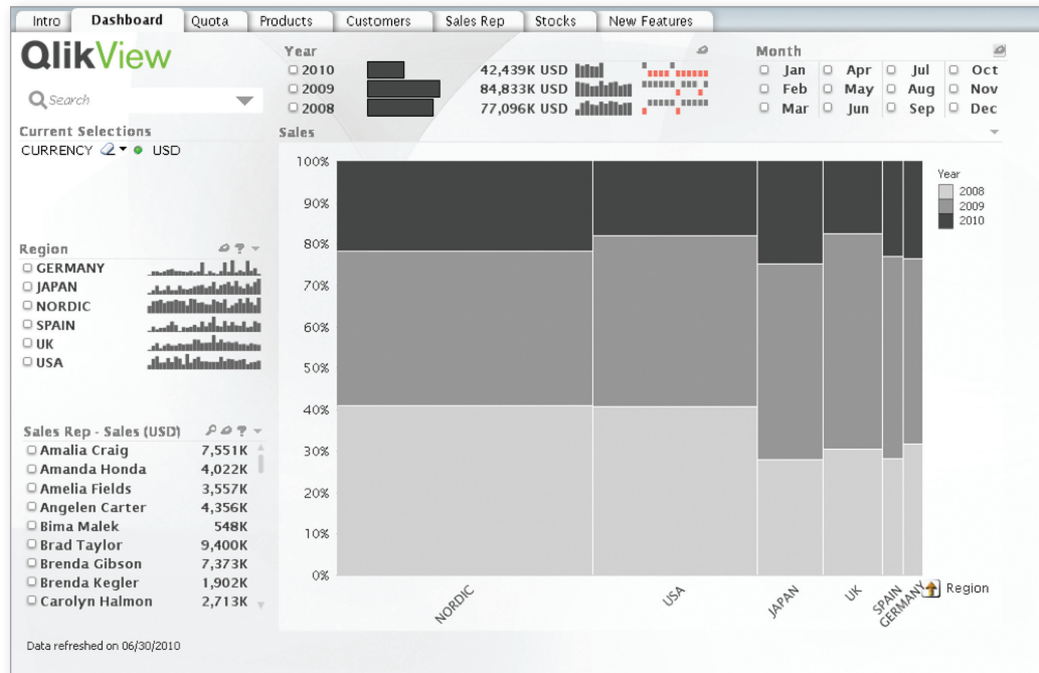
Intro Dashboard Quota Products Customers Sales Rep Stocks New Features

QlikView

Search

Current Selections
CURRENCY USD

Year
2010 42,439K USD
2009 84,833K USD
2008 77,096K USD

Month
Jan Apr Jul Oct
Feb May Aug Nov
Mar Jun Sep Dec

Sales

Region
GERMANY
JAPAN
NORDIC
SPAIN
UK
USA

Sales Rep - Sales (USD)
| | |
|---|---|
| Amalia Craig | 7,551K |
| Amanda Honda | 4,022K |
| Amelia Fields | 3,557K |
| Angelen Carter | 4,356K |
| Bima Malek | 548K |
| Brad Taylor | 9,400K |
| Brenda Gibson | 7,373K |
| Brenda Kegler | 1,902K |
| Carolyn Halmon | 2,713K |

100%
90%
80%
70%
60%
50%
40%
30%
20%
10%
0%

Year
2008
2009
2010

NORDIC USA JAPAN UK SPAIN GERMANY Region

Data refreshed on 06/30/2010